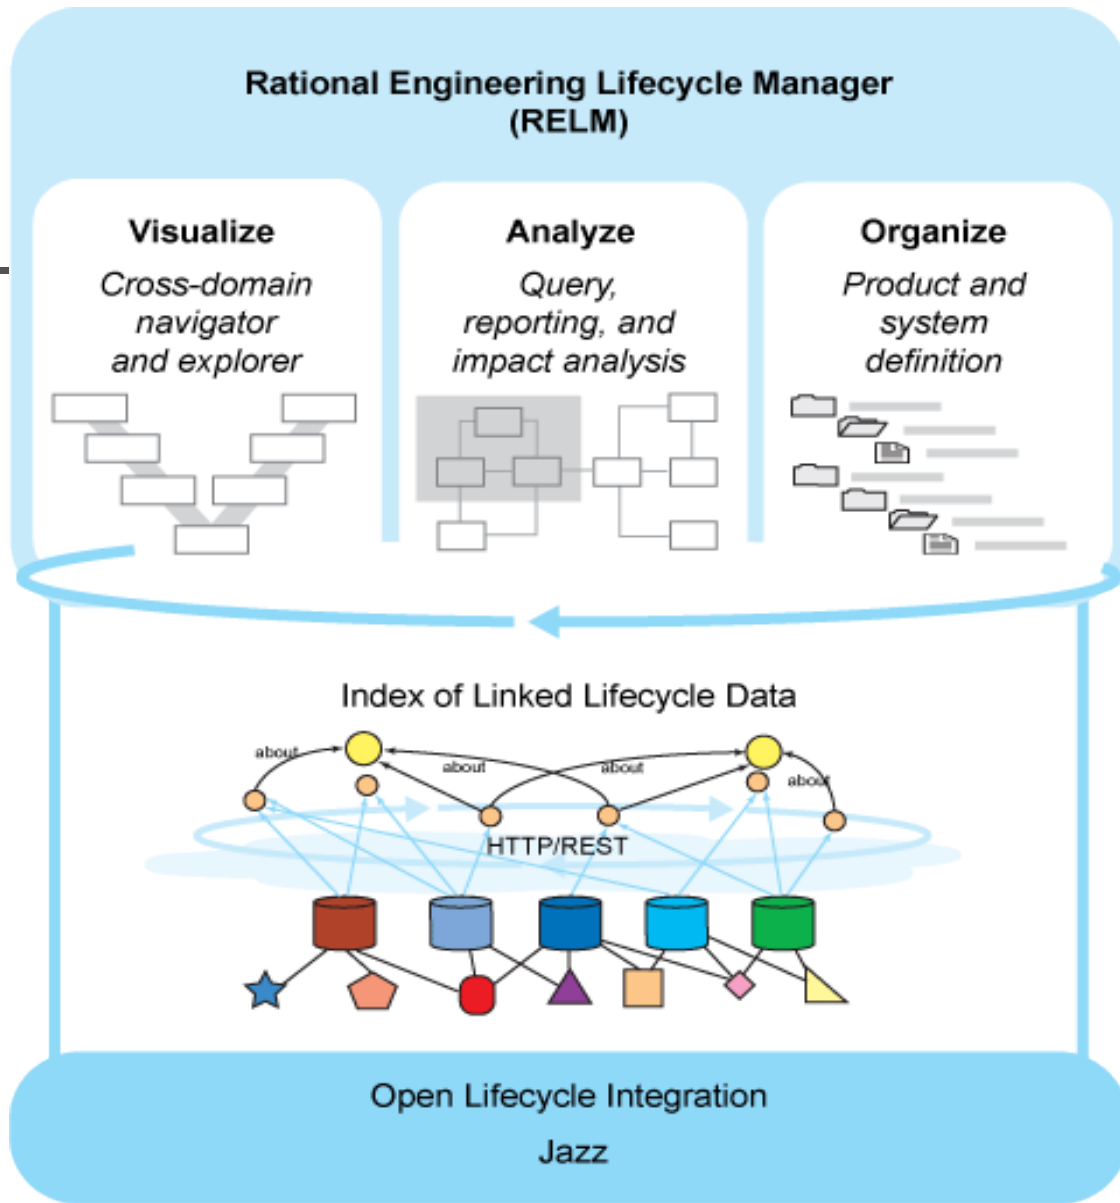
Rational Engineering Lifecycle Manager
(RELM)

Visualize
Cross-domain navigator and explorer

Analyze
Query, reporting, and impact analysis

Organize
Product and system definition

Index of Linked Lifecycle Data

about

about

about

about

HTTP/REST

Open Lifecycle Integration
Jazz